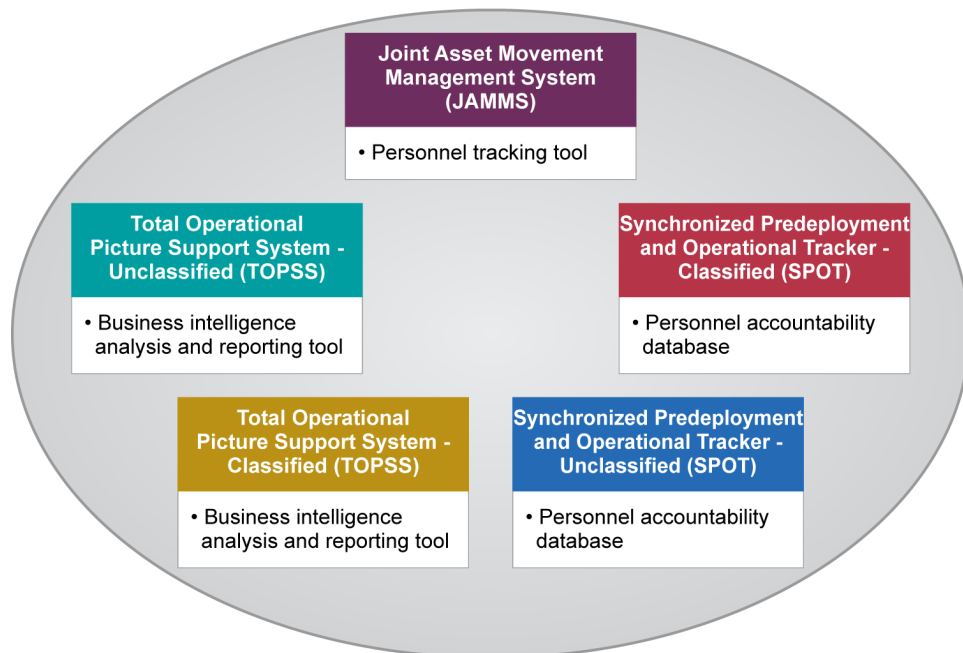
Joint Asset Movement Management System (JAMMS)

• Personnel tracking tool

Total Operational Picture Support System - Unclassified (TOPSS)

• Business intelligence analysis and reporting tool

Synchronized Predeployment and Operational Tracker - Classified (SPOT)

• Personnel accountability database

Total Operational Picture Support System - Classified (TOPSS)

• Business intelligence analysis and reporting tool

Synchronized Predeployment and Operational Tracker - Unclassified (SPOT)

• Personnel accountability database